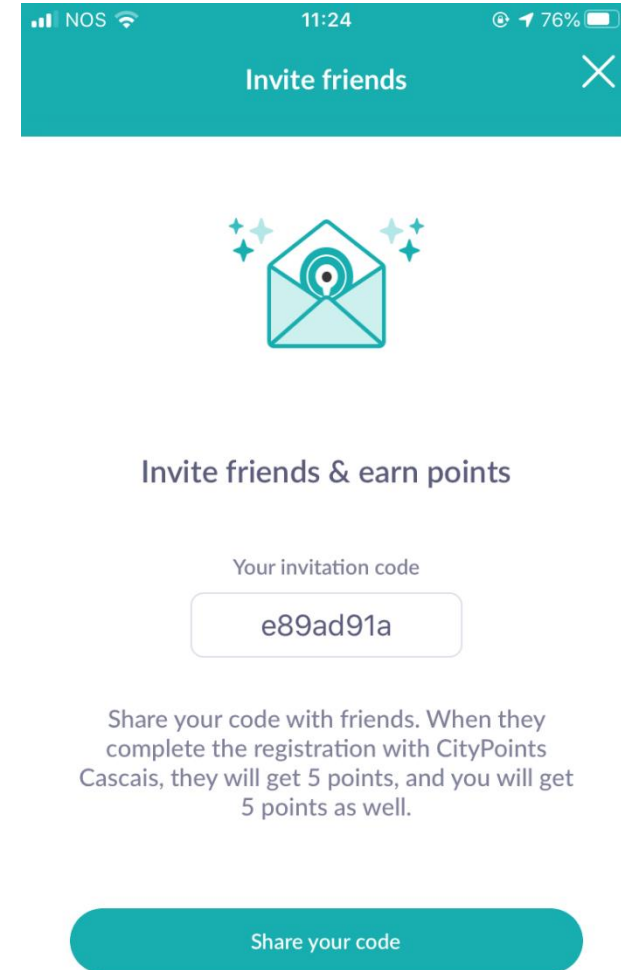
NOS 11:24 76%

Invite friends

Invite friends & earn points

Your invitation code

e89ad91a

Share your code with friends. When they complete the registration with CityPoints Cascais, they will get 5 points, and you will get 5 points as well.

Share your code